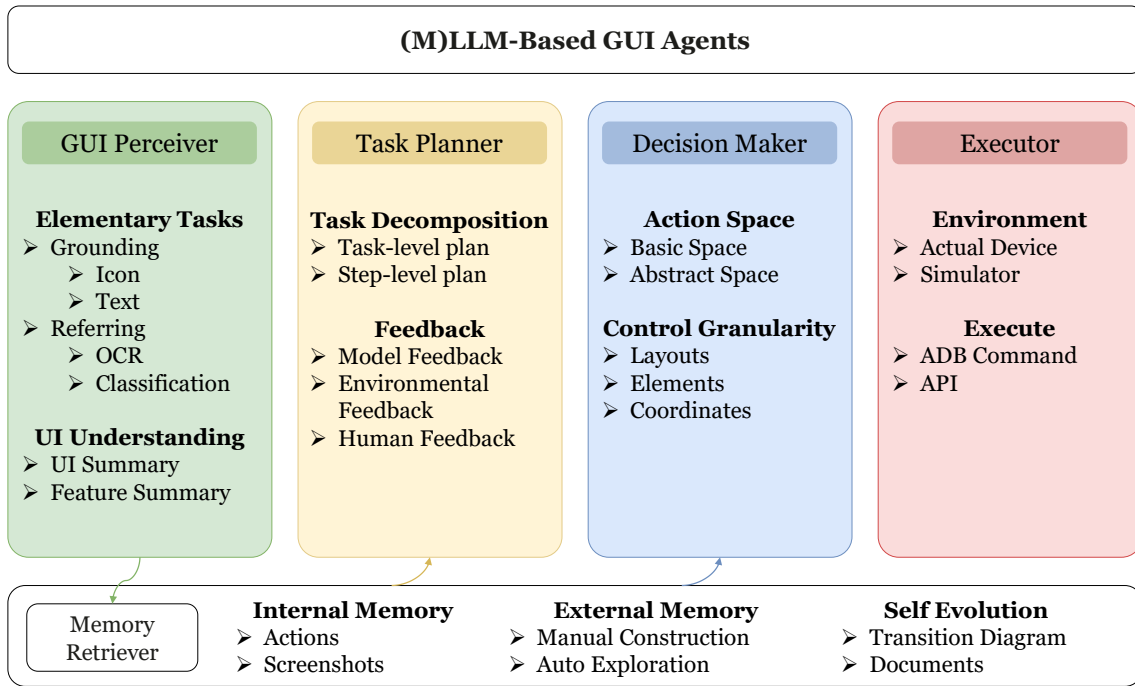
(M)LLM-Based GUI Agents

GUI Perceiver

Elementary Tasks
➢ Grounding
➢ Icon
➢ Text
➢ Referring
➢ OCR
➢ Classification

UI Understanding
➢ UI Summary
➢ Feature Summary

Task Planner

Task Decomposition
➢ Task-level plan
➢ Step-level plan

Feedback
➢ Model Feedback
➢ Environmental Feedback
➢ Human Feedback

Decision Maker

Action Space
➢ Basic Space
➢ Abstract Space

Control Granularity
➢ Layouts
➢ Elements
➢ Coordinates

Executor

Environment
➢ Actual Device
➢ Simulator

Execute
➢ ADB Command
➢ API

Memory Retriever

Internal Memory
➢ Actions
➢ Screenshots

External Memory
➢ Manual Construction
➢ Auto Exploration

Self Evolution
➢ Transition Diagram
➢ Documents